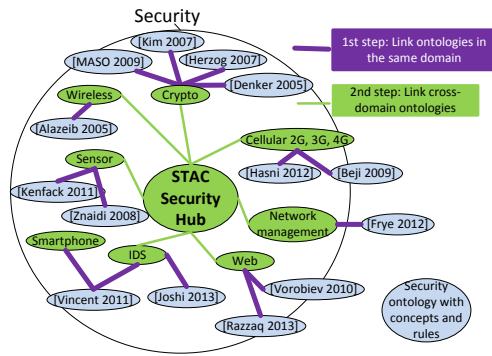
Security

Kim 2007

MASO 2009

Herzog 2007

Crypto

Denker 2005

1st step: Link ontologies in the same domain

Wireless

2nd step: Link cross-domain ontologies

Alazeib 2005

Cellular 2G, 3G, 4G

Sensor

Hasni 2012

Beji 2009

STAC Security Hub

Kenfack 2011

Znaidi 2008

Network management

Frye 2012

Smartphone

IDS

Web

Vorobiev 2010

Vincent 2011

Joshi 2013

Security ontology with concepts and rules

Razzaq 2013